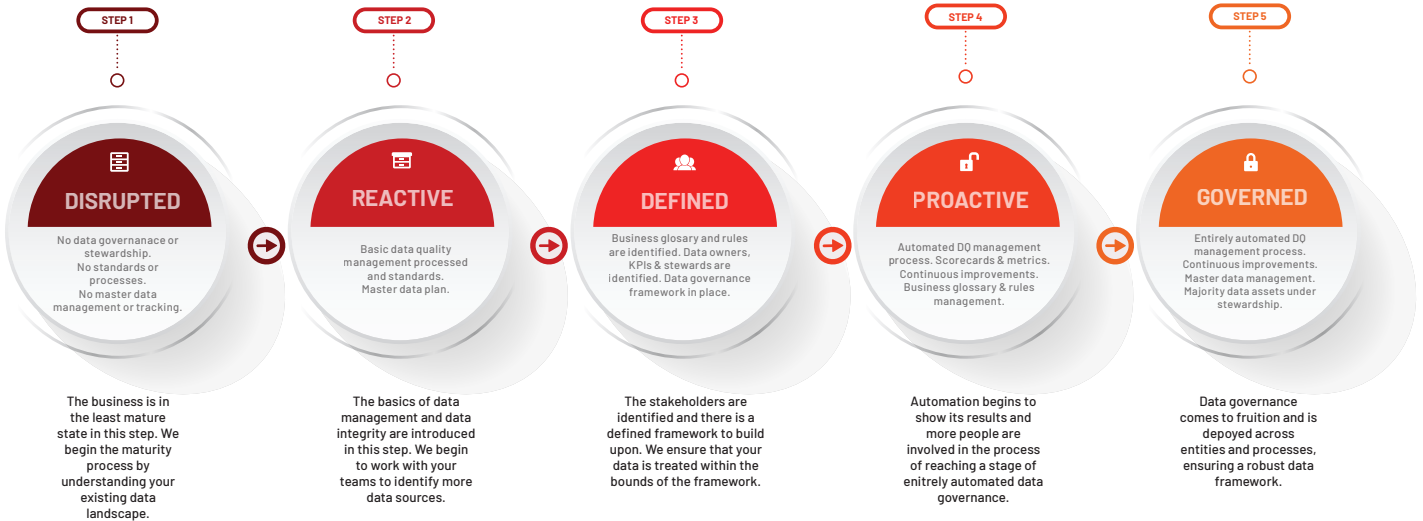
STEP 1

DISRUPTED

No data governanace or stewardship. No standards or processes. No master data management or tracking.

The business is in the least mature state in this step. We begin the maturity process by understanding your existing data landscape.

STEP 2

REACTIVE

Basic data quality management processed and standards. Master data plan.

The basics of data management and data integrity are introduced in this step. We begin to work with your teams to identify more data sources.

STEP 3

DEFINED

Business glosary and rules are identified. Data owners, KPIs & stewards are identified. Data governance framework in place.

The stakeholders are identified and there is a defined framework to build upon. We ensure that your data is treated within the bounds of the framework.

STEP 4

PROACTIVE

Automated DQ management process. Scorecards & metrics. Continuous improvements. Business glossary & rules management.

Automation begins to show its results and more people are involved in the process of reaching a stage of enitrely automated data governance.

STEP 5

GOVERNED

Entirely automated DQ management process. Continuous improvements. Master data management. Majority data assets under stewardship.

Data governance comes to fruition and is depoyed across entities and processes, ensuring a robust data framework.